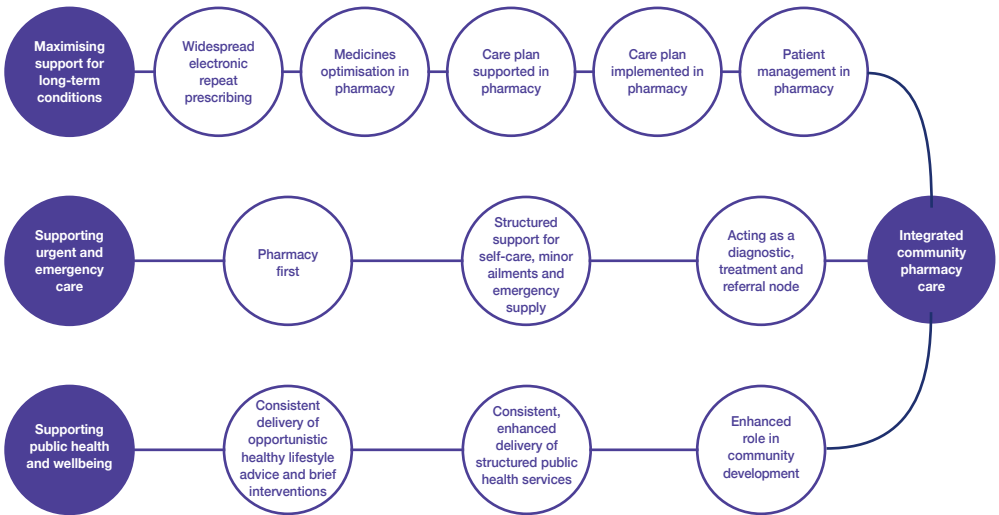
Maximising support for long-term conditions

Widespread electronic repeat prescribing

Medicines optimisation in pharmacy

Care plan supported in pharmacy

Care plan implemented in pharmacy

Patient management in pharmacy

Supporting urgent and emergency care

Pharmacy first

Structured support for self-care, minor ailments and emergency supply

Acting as a diagnostic, treatment and referral node

Integrated community pharmacy care

Supporting public health and wellbeing

Consistent delivery of opportunistic healthy lifestyle advice and brief interventions

Consistent, enhanced delivery of structured public health services

Enhanced role in community development